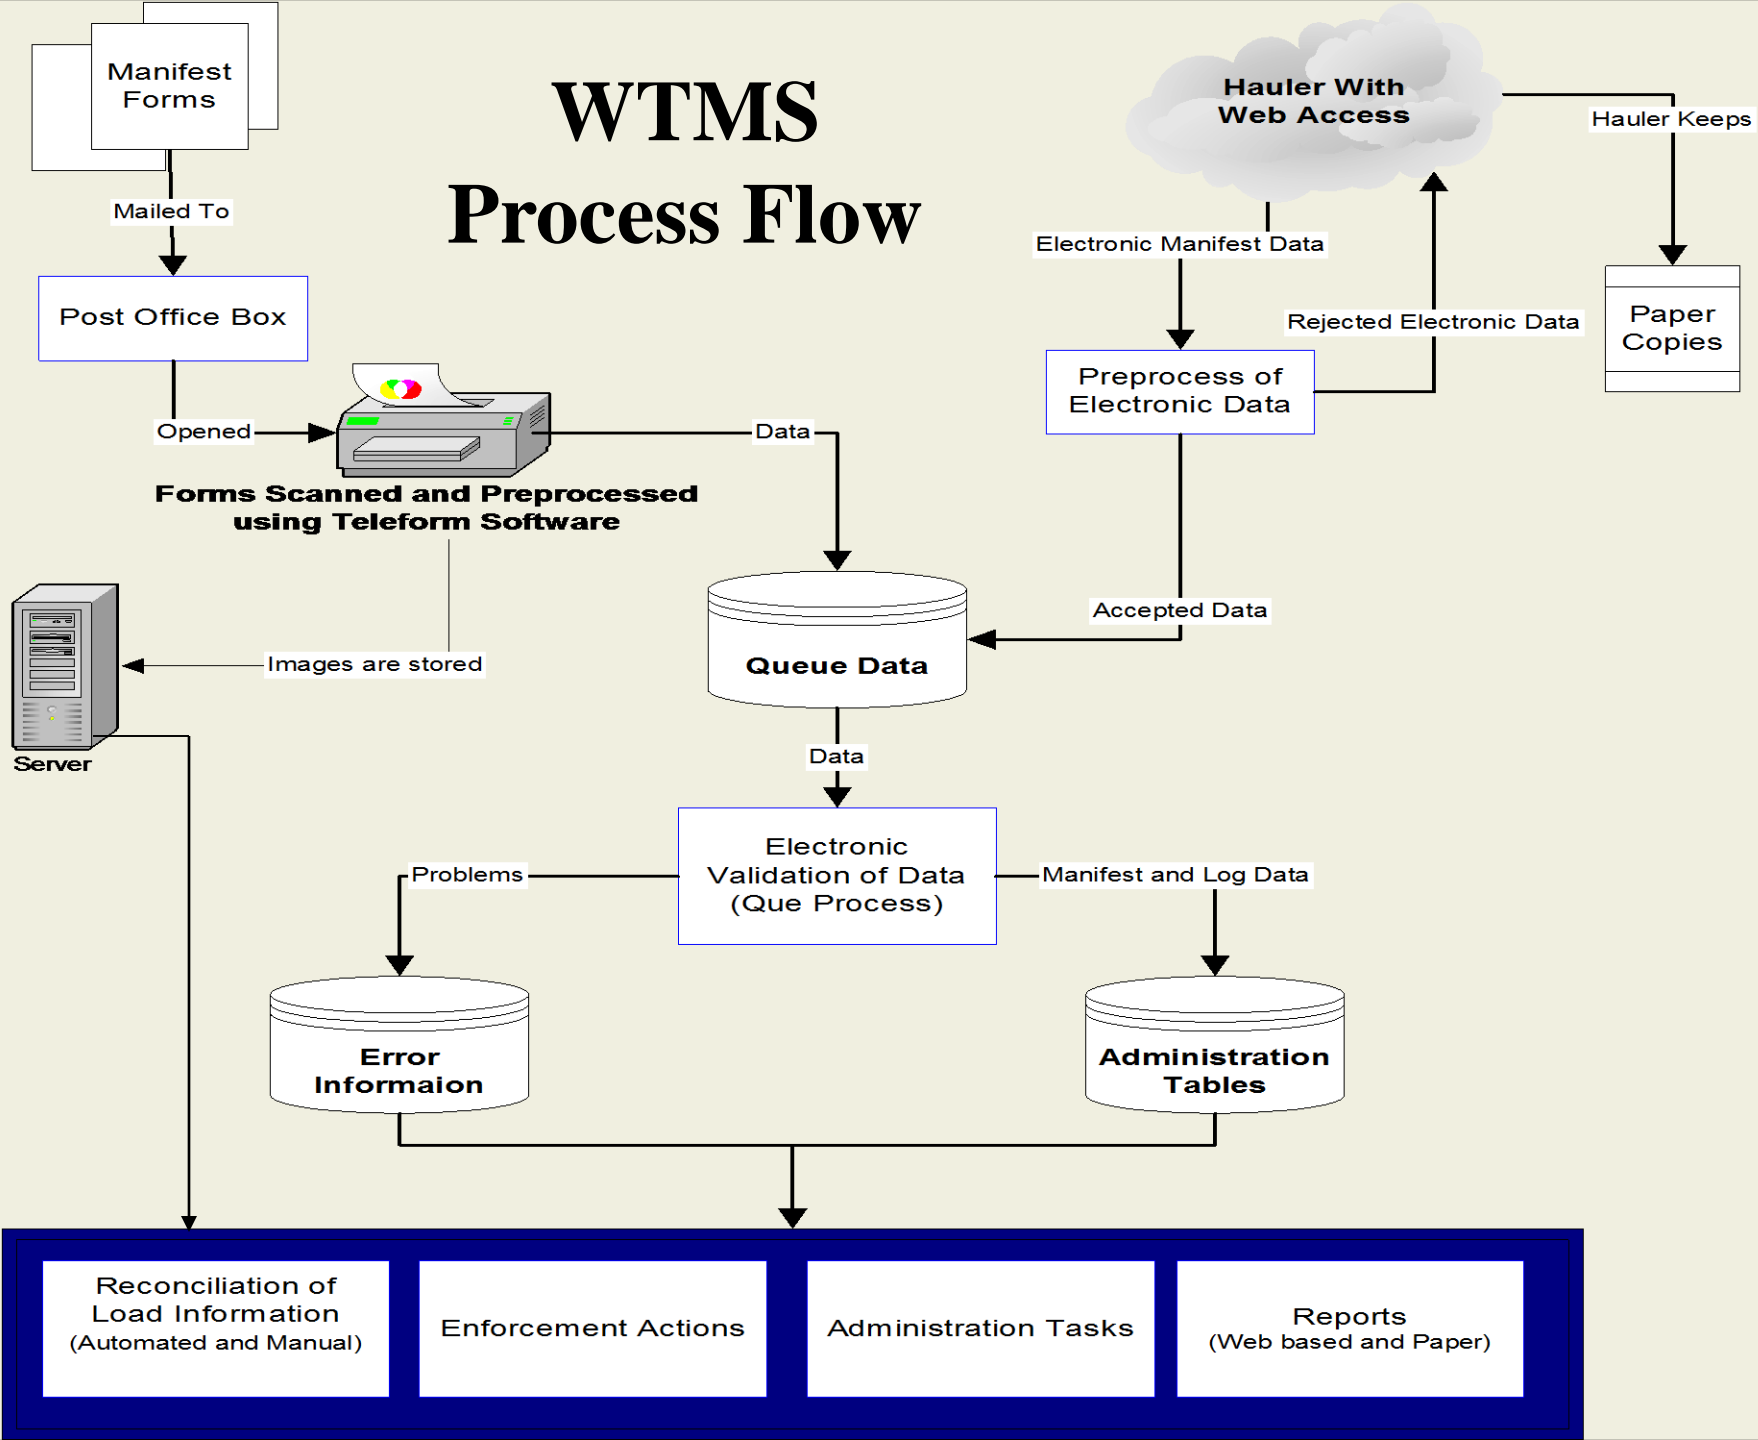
WTMS
Process Flow

Manifest Forms

Mailed To

Post Office Box

Opened

Data

Forms Scanned and Preprocessed using Teleform Software

Hauler With Web Access

Hauler Keeps

Electronic Manifest Data

Rejected Electronic Data

Paper Copies

Preprocess of Electronic Data

Accepted Data

Queue Data

Images are stored

Server

Data

Electronic Validation of Data (Que Process)

Problems

Manifest and Log Data

Error Informaion

Administration Tables

Reconciliation of Load Information (Automated and Manual)

Enforcement Actions

Administration Tasks

Reports (Web based and Paper)